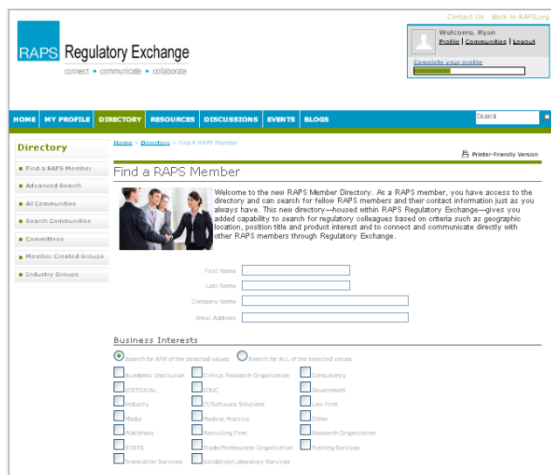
Contact Us | Back to RAPS.org

RAPS Regulatory Exchange
connect • communicate • collaborate

Welcome, Ryan
Profile | Communities | Logout
Complete your profile

HOME | MY PROFILE | DIRECTORY | RESOURCES | DISCUSSIONS | EVENTS | BLOGS

Search

Directory

Find a RAPS Member
Advanced Search
All Communities
Search Communities
Committees
Member Created Groups
Industry Groups

Home > Directory > Find A RAPS Member

Printer-Friendly Version

Find a RAPS Member

Welcome to the new RAPS Member Directory. As a RAPS member, you have access to the directory and can search for fellow RAPS members and their contact information just as you always have. This new directory—housed within RAPS Regulatory Exchange—gives you added capability to search for regulatory colleagues based on criteria such as geographic location, position title and product interest and to connect and communicate directly with other RAPS members through Regulatory Exchange.

First Name
Last Name
Company Name
Email Address

Business Interests

Search for ANY of the selected values
Search for ALL of the selected values

| Academic Institution | Clinical Research Organization | Consultancy |
|---|---|---|
| EDITORIAL | EXEC | Government |
| Industry | IT/Software Solutions | Law Firm |
| Media | Medical Practice | Other |
| Publishers | Recruiting Firm | Research Organization |
| STATE | Trade/Professional Organization | Training Services |
| Translation Services | Validation/Laboratory Services | |